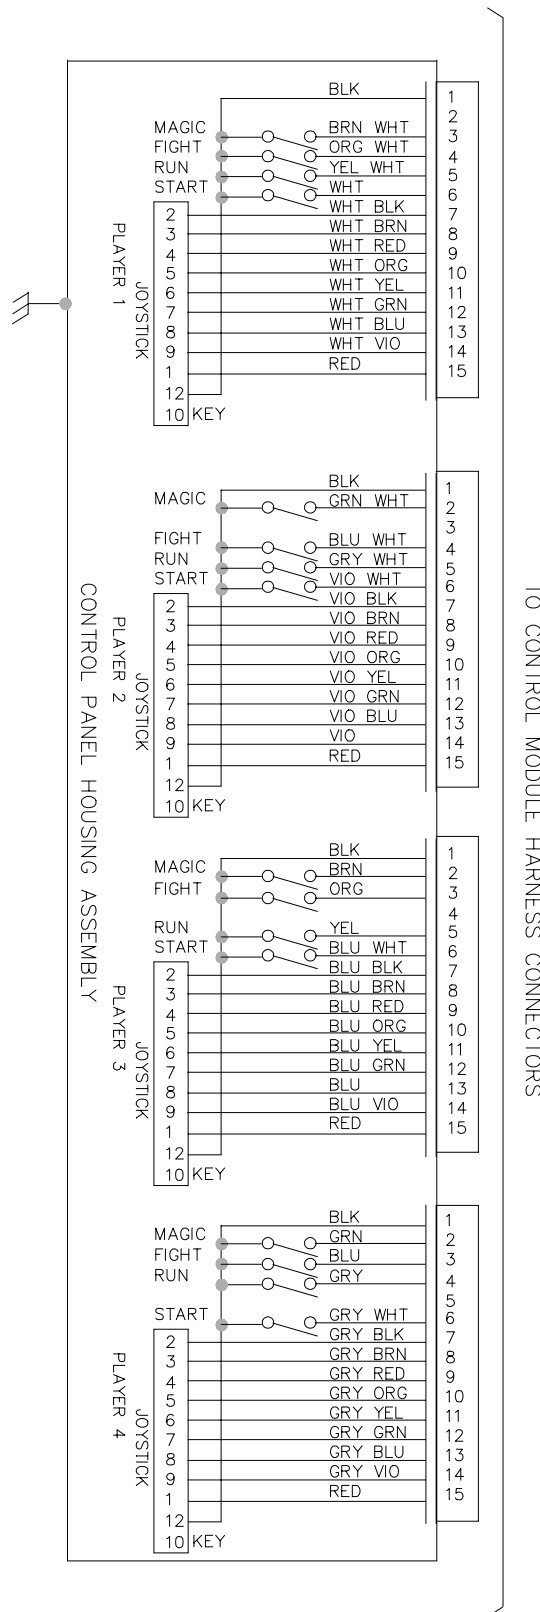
IO CONTROL MODULE HARNESS CONNECTORS

CONTROL PANEL HOUSING ASSEMBLY

PLAYER 1
JOYSTICK

MAGIC
FIGHT
RUN
START

BLK
BRN WHT
ORG WHT
YEL WHT
WHT
WHT BLK
WHT BRN
WHT RED
WHT ORG
WHT YEL
WHT GRN
WHT BLU
WHT VIO
RED

2
3
4
5
6
7
8
9
1
12
10 KEY

1
2
3
4
5
6
7
8
9
10
11
12
13
14
15

PLAYER 2
JOYSTICK

MAGIC
FIGHT
RUN
START

BLK
GRN WHT
BLU WHT
GRY WHT
VIO WHT
VIO BLK
VIO BRN
VIO RED
VIO ORG
VIO YEL
VIO GRN
VIO BLU
VIO
RED

2
3
4
5
6
7
8
9
1
12
10 KEY

1
2
3
4
5
6
7
8
9
10
11
12
13
14
15

PLAYER 3
JOYSTICK

MAGIC
FIGHT
RUN
START

BLK
BRN
ORG
YEL
BLU WHT
BLU BLK
BLU BRN
BLU RED
BLU ORG
BLU YEL
BLU GRN
BLU
BLU VIO
RED

2
3
4
5
6
7
8
9
1
12
10 KEY

1
2
3
4
5
6
7
8
9
10
11
12
13
14
15

PLAYER 4
JOYSTICK

MAGIC
FIGHT
RUN
START

BLK
GRN
BLU
GRY
GRY WHT
GRY BLK
GRY BRN
GRY RED
GRY ORG
GRY YEL
GRY GRN
GRY BLU
GRY VIO
RED

2
3
4
5
6
7
8
9
1
12
10 KEY

1
2
3
4
5
6
7
8
9
10
11
12
13
14
15